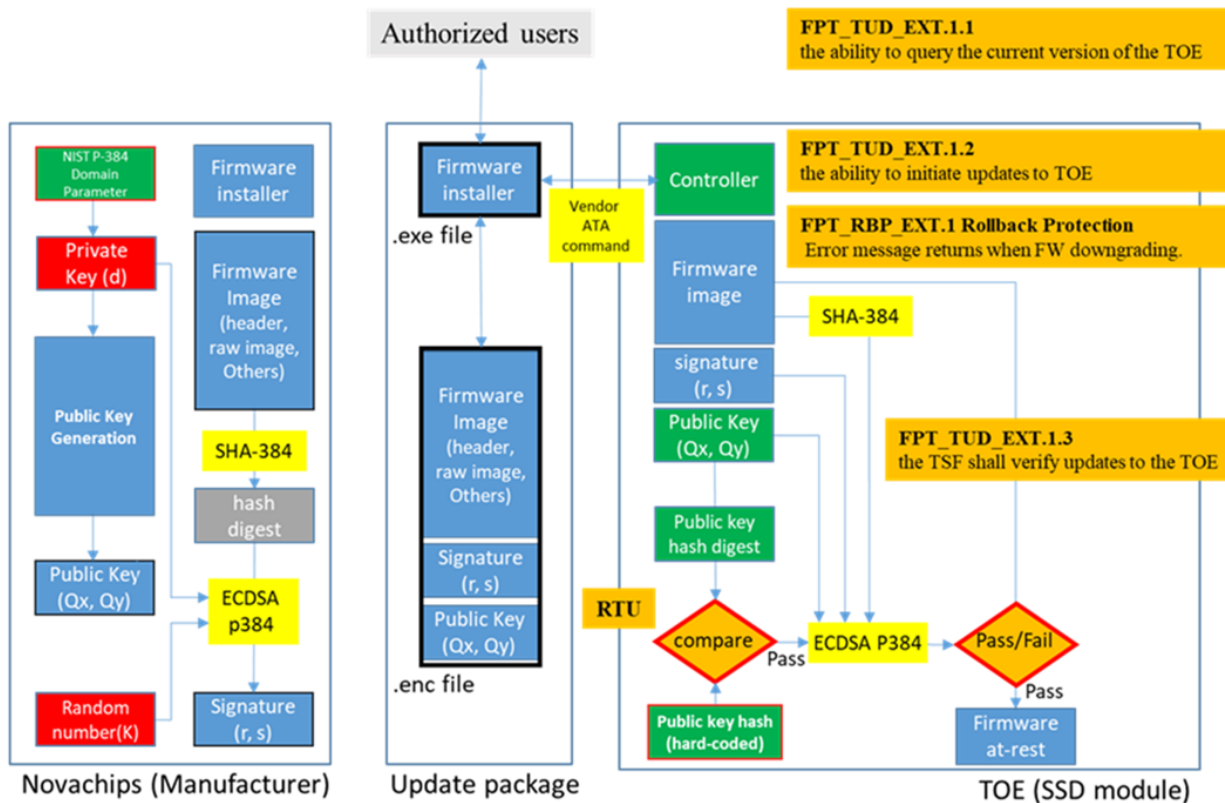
Authorized users

FPT_TUD_EXT.1.1
the ability to query the current version of the TOE

NIST P-384 Domain Parameter

Private Key (d)

Public Key Generation

Public Key (Qx, Qy)

Random number(K)

Firmware installer

Firmware Image (header, raw image, Others)

SHA-384

hash digest

ECDSA p384

Signature (r, s)

Novachips (Manufacturer)

Firmware installer

.exe file

Vendor ATA command

Firmware Image (header, raw image, Others)

Signature (r, s)

Public Key (Qx, Qy)

.enc file

Update package

FPT_TUD_EXT.1.2
the ability to initiate updates to TOE

FPT_RBP_EXT.1 Rollback Protection
Error message returns when FW downgrading.

Controller

Firmware image

SHA-384

signature (r, s)

Public Key (Qx, Qy)

FPT_TUD_EXT.1.3
the TSF shall verify updates to the TOE

Public key hash digest

RTU

compare

Pass

ECDSA P384

Pass/Fail

Pass

Public key hash (hard-coded)

Firmware at-rest

TOE (SSD module)